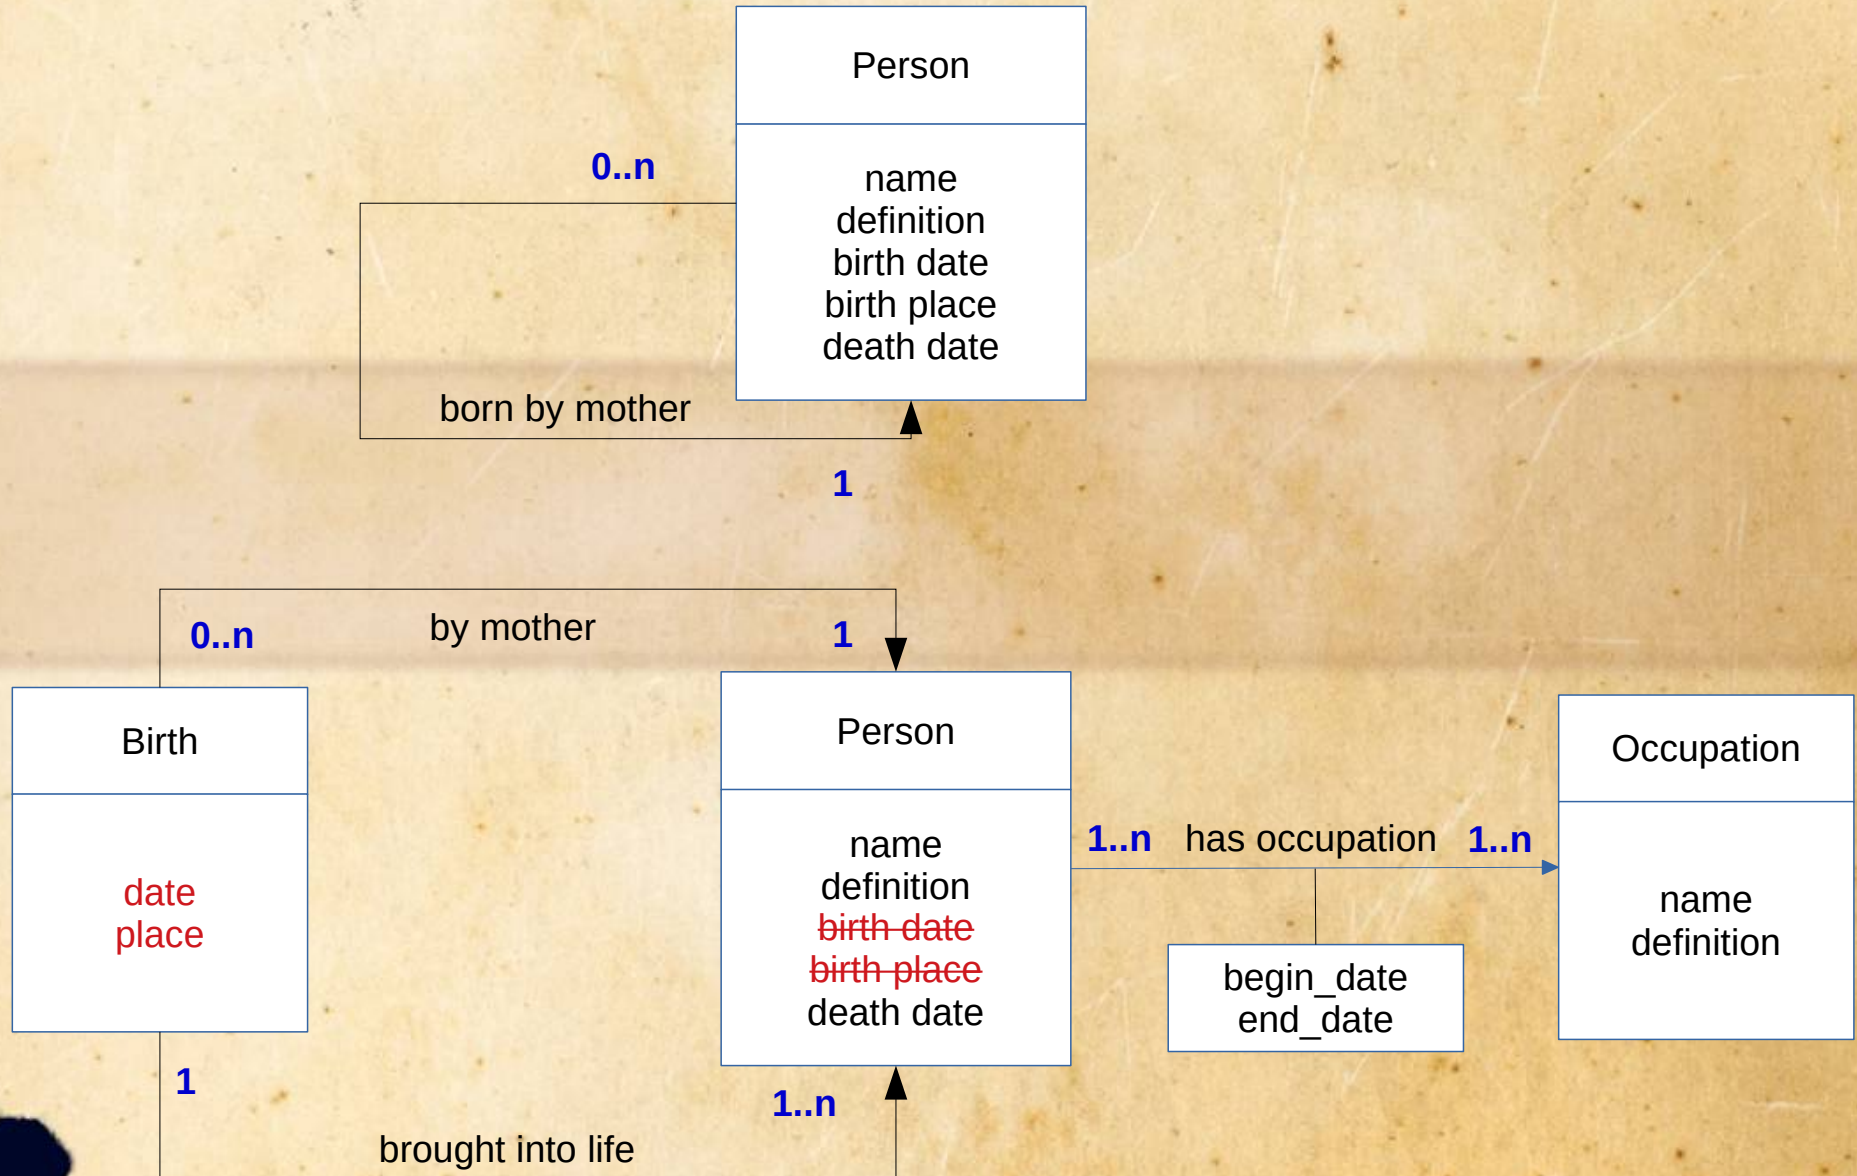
Person

name
definition
birth date
birth place
death date

0..n

born by mother

1

0..n

by mother

1

Birth

date
place

1

brought into life

Person

name
definition
~~birth date~~
~~birth place~~
death date

1..n

1..n has occupation 1..n

begin_date
end_date

Occupation

name
definition